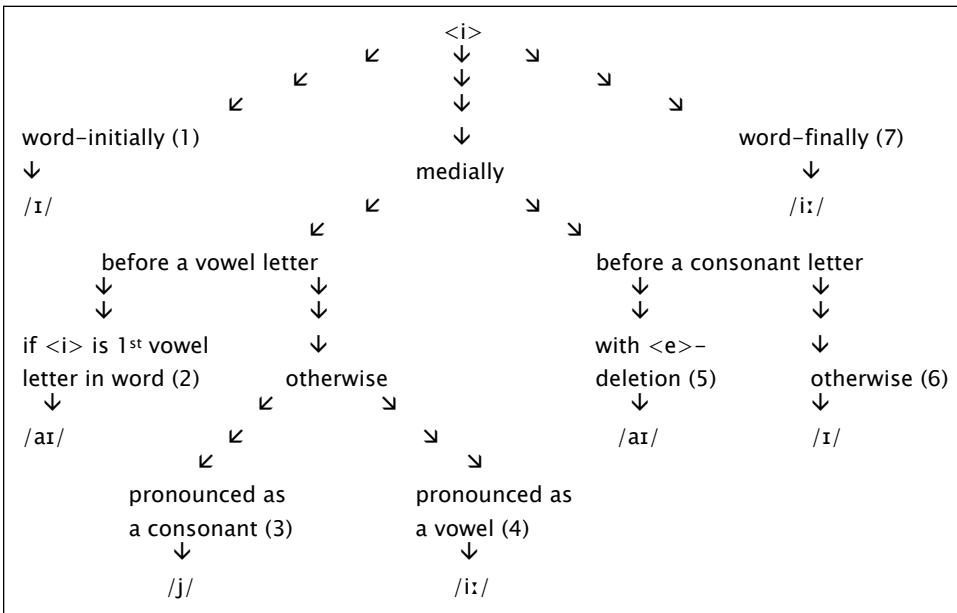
<i>

word-initially (1)

/ɪ/

medially

word-finally (7)

/iː/

before a vowel letter

if <i> is 1$^{st}$ vowel letter in word (2)

/aɪ/

otherwise

pronounced as a consonant (3)

/j/

pronounced as a vowel (4)

/iː/

before a consonant letter

with <e>-deletion (5)

/aɪ/

otherwise (6)

/ɪ/